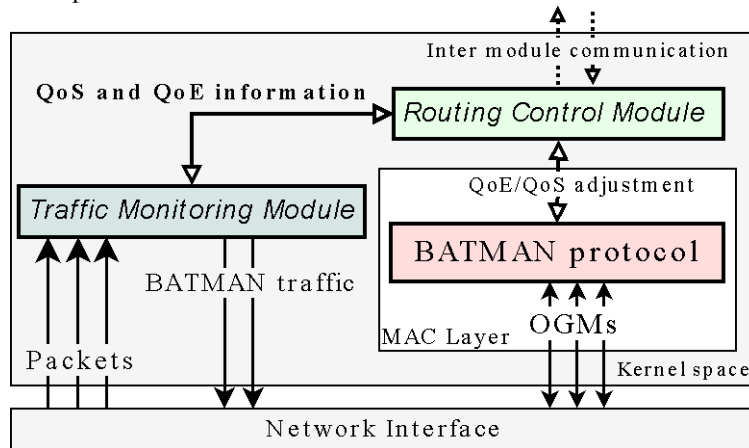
Inter module communication

QoS and QoE information

Routing Control Module

Traffic Monitoring Module

QoE/QoS adjustment

BATMAN protocol

BATMAN traffic

OGMs

MAC Layer

Packets

Kernel space

Network Interface